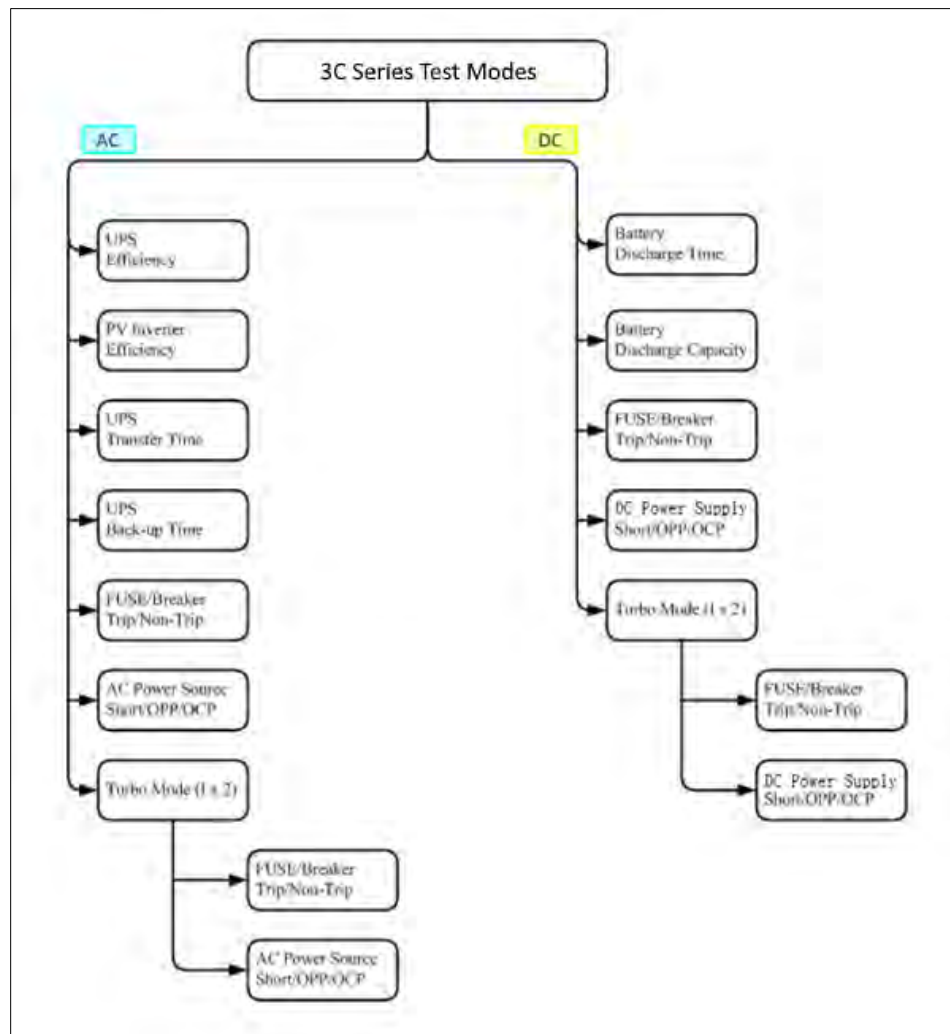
3C Series Test Modes

AC

UPS Efficiency

PV Inverter Efficiency

UPS Transfer Time

UPS Back-up Time

FUSE/Breaker Trip/Non-Trip

AC Power Source Short/OPP/OCP

Turbo Mode (1 x 2)

FUSE/Breaker Trip/Non-Trip

AC Power Source Short/OPP/OCP

DC

Battery Discharge Time

Battery Discharge Capacity

FUSE/Breaker Trip/Non-Trip

DC Power Supply Short/OPP/OCP

Turbo Mode (1 x 2)

FUSE/Breaker Trip/Non-Trip

DC Power Supply Short/OPP/OCP